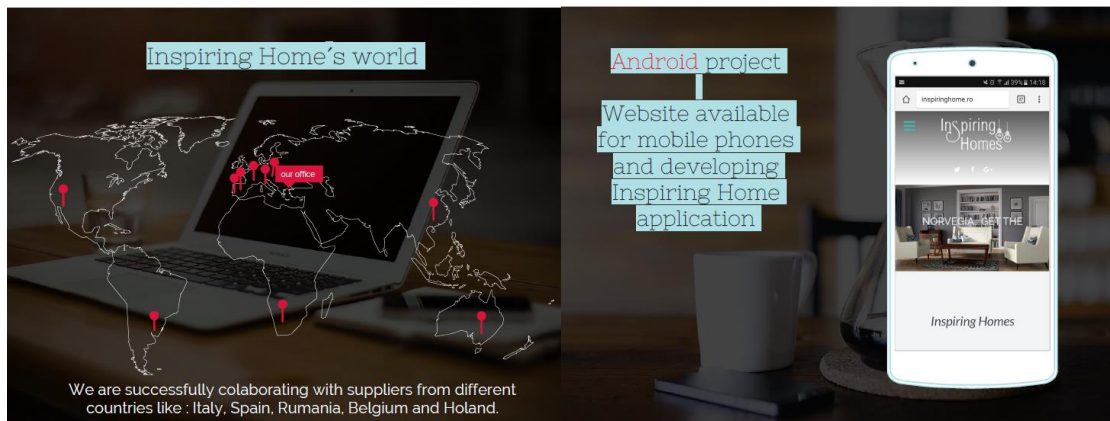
Inspiring Home's world

our office

We are successfully colaborating with suppliers from different countries like : Italy, Spain, Rumania, Belgium and Holand.

Android project

Website available for mobile phones and developing Inspiring Home application

39% 14:16

inspiringhome.ro

Inspiring Homes

NORVEGIA. GET THE

Inspiring Homes